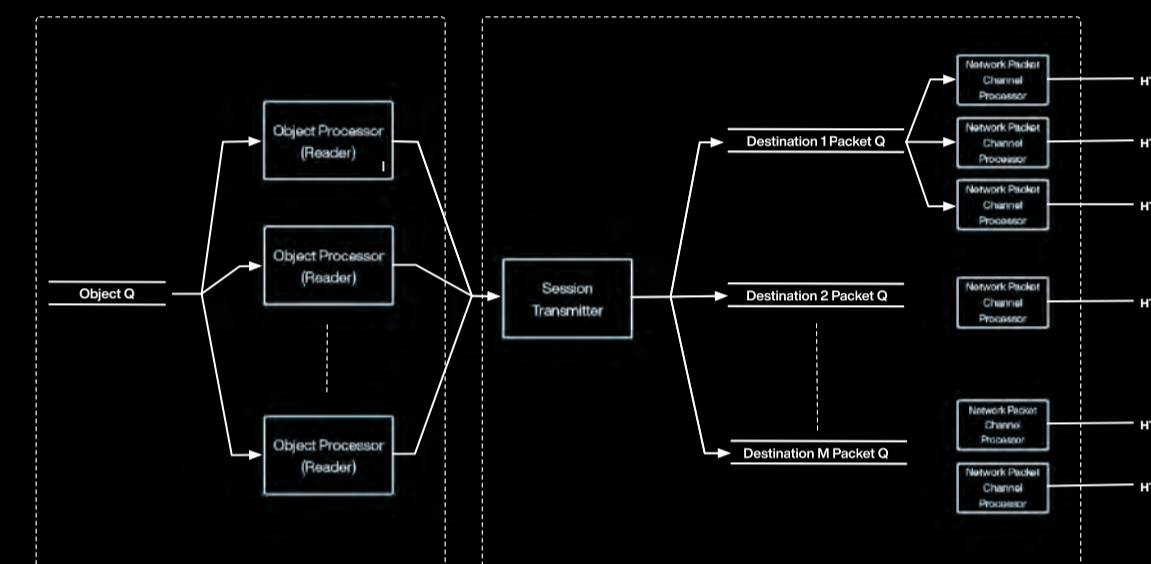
Object Q

Object Processor (Reader)

Object Processor (Reader)

Object Processor (Reader)

Session Transmitter

Destination 1 Packet Q

Destination 2 Packet Q

Destination M Packet Q

Network Packet Channel Processor

Network Packet Channel Processor

Network Packet Channel Processor

Network Packet Channel Processor

Network Packet Channel Processor

Network Packet Channel Processor

H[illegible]

H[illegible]

H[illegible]

H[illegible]

H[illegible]

H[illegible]